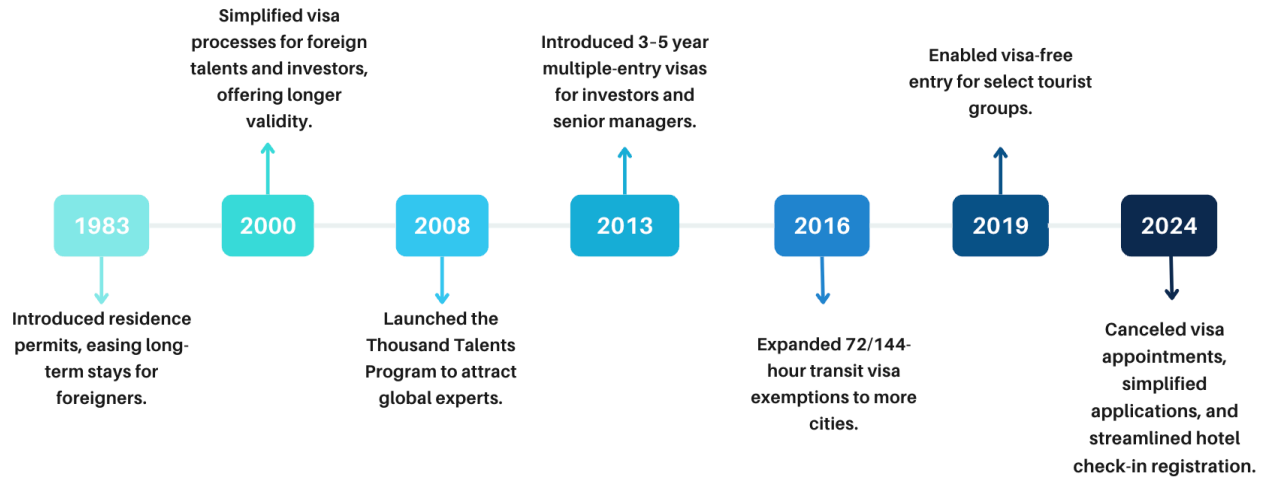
1983

Introduced residence permits, easing long-term stays for foreigners.

2000

Simplified visa processes for foreign talents and investors, offering longer validity.

2008

Launched the Thousand Talents Program to attract global experts.

2013

Introduced 3-5 year multiple-entry visas for investors and senior managers.

2016

Expanded 72/144-hour transit visa exemptions to more cities.

2019

Enabled visa-free entry for select tourist groups.

2024

Canceled visa appointments, simplified applications, and streamlined hotel check-in registration.